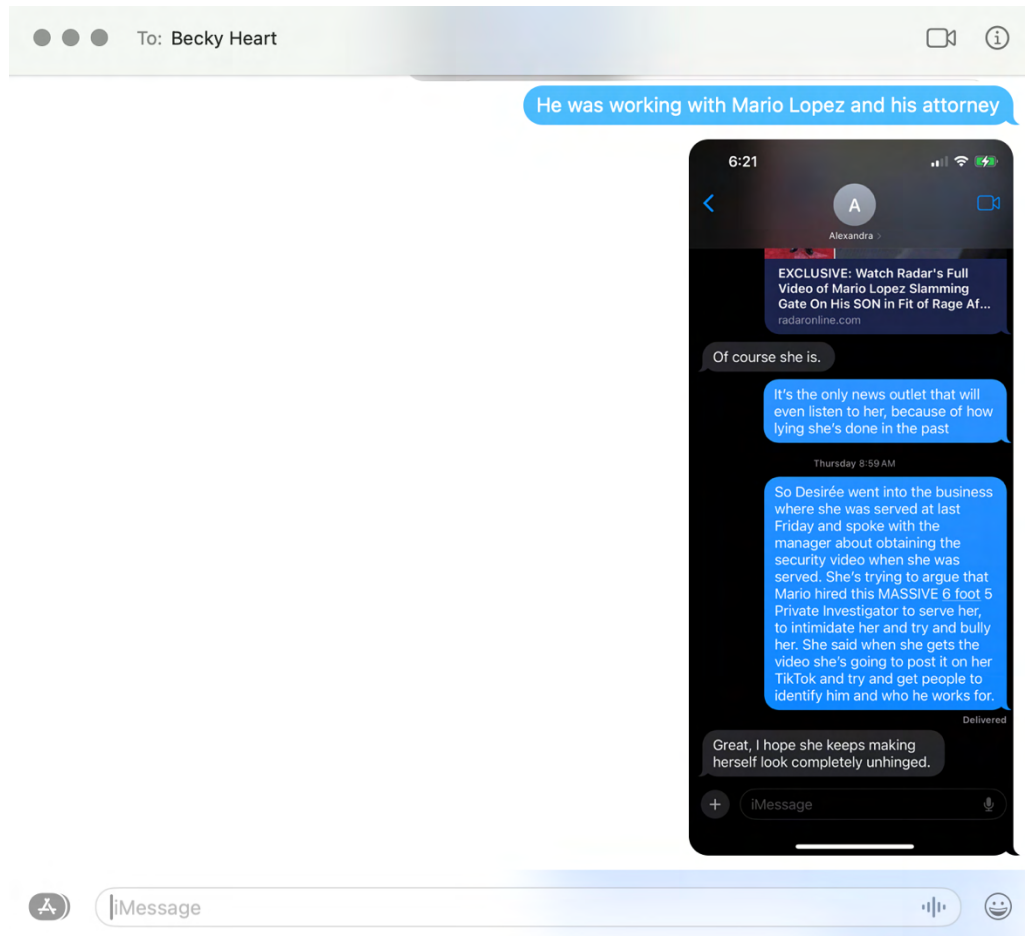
To: Becky Heart

He was working with Mario Lopez and his attorney

6:21

A
Alexandra

EXCLUSIVE: Watch Radar's Full Video of Mario Lopez Slamming Gate On His SON in Fit of Rage Af...
radaronline.com

Of course she is.

It's the only news outlet that will even listen to her, because of how lying she's done in the past

Thursday 8:59 AM

So Desirée went into the business where she was served at last Friday and spoke with the manager about obtaining the security video when she was served. She's trying to argue that Mario hired this MASSIVE 6 foot 5 Private Investigator to serve her, to intimidate her and try and bully her. She said when she gets the video she's going to post it on her TikTok and try and get people to identify him and who he works for.

Delivered

Great, I hope she keeps making herself look completely unhinged.

iMessage

iMessage